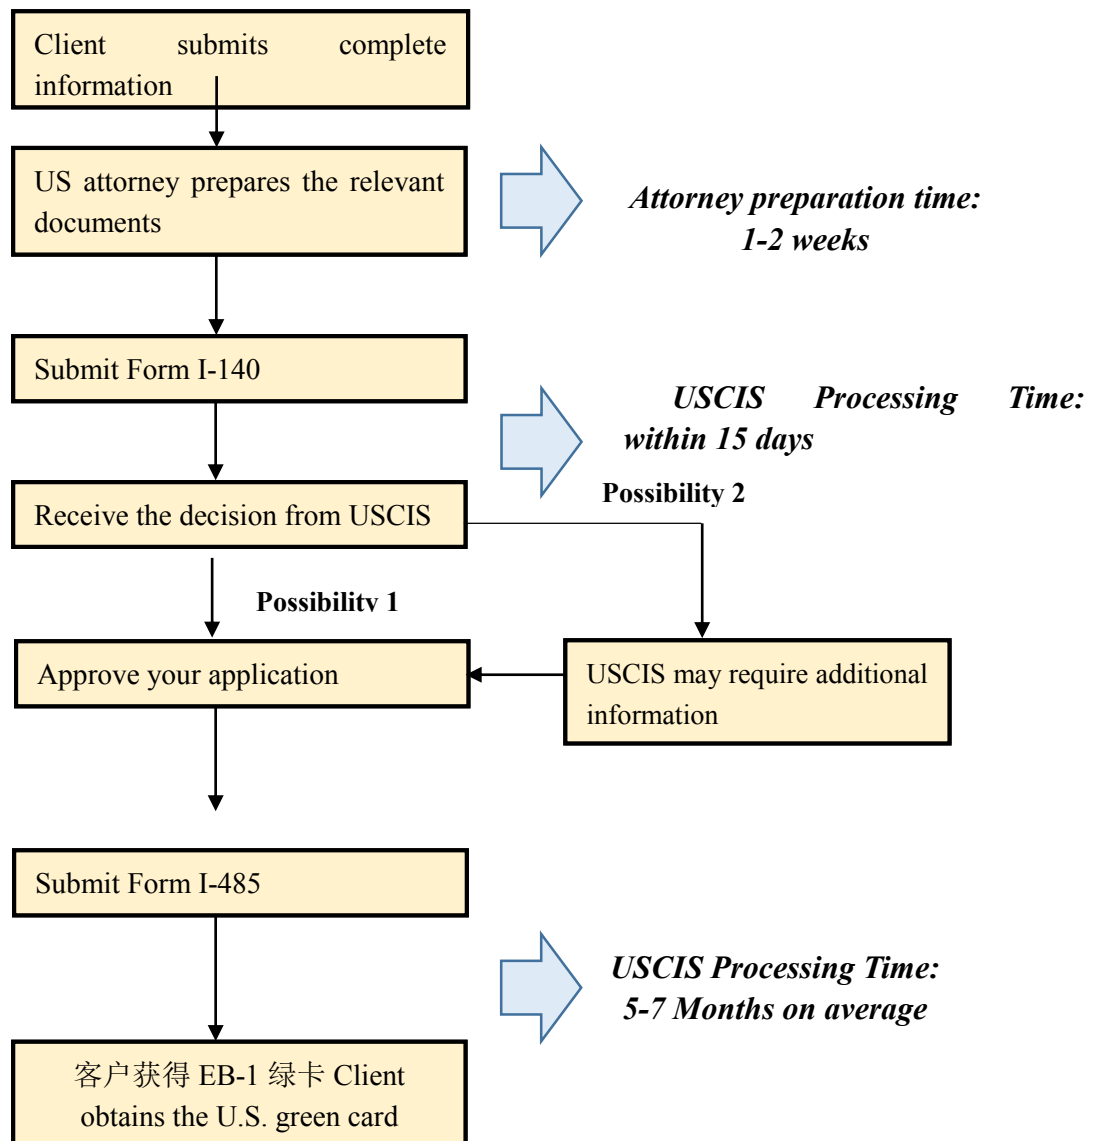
Client submits complete information

US attorney prepares the relevant documents

Attorney preparation time: 1-2 weeks

Submit Form I-140

USCIS Processing Time: within 15 days

Receive the decision from USCIS

Possibility 2

Possibilitv 1

Approve your application

USCIS may require additional information

Submit Form I-485

USCIS Processing Time: 5-7 Months on average

客户获得 EB-1 绿卡 Client obtains the U.S. green card